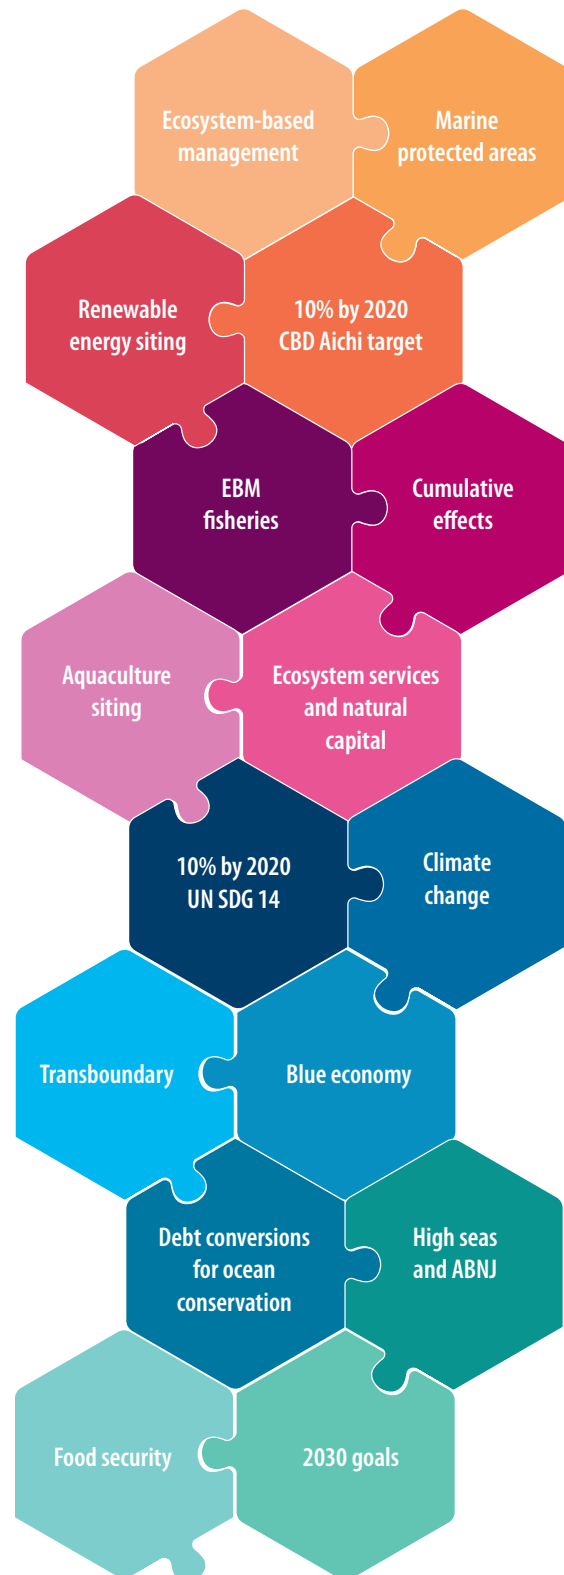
Ecosystem-based management

Marine protected areas

Renewable energy siting

10% by 2020 CBD Aichi target

EBM fisheries

Cumulative effects

Aquaculture siting

Ecosystem services and natural capital

10% by 2020 UN SDG 14

Climate change

Transboundary

Blue economy

Debt conversions for ocean conservation

High seas and ABNJ

Food security

2030 goals